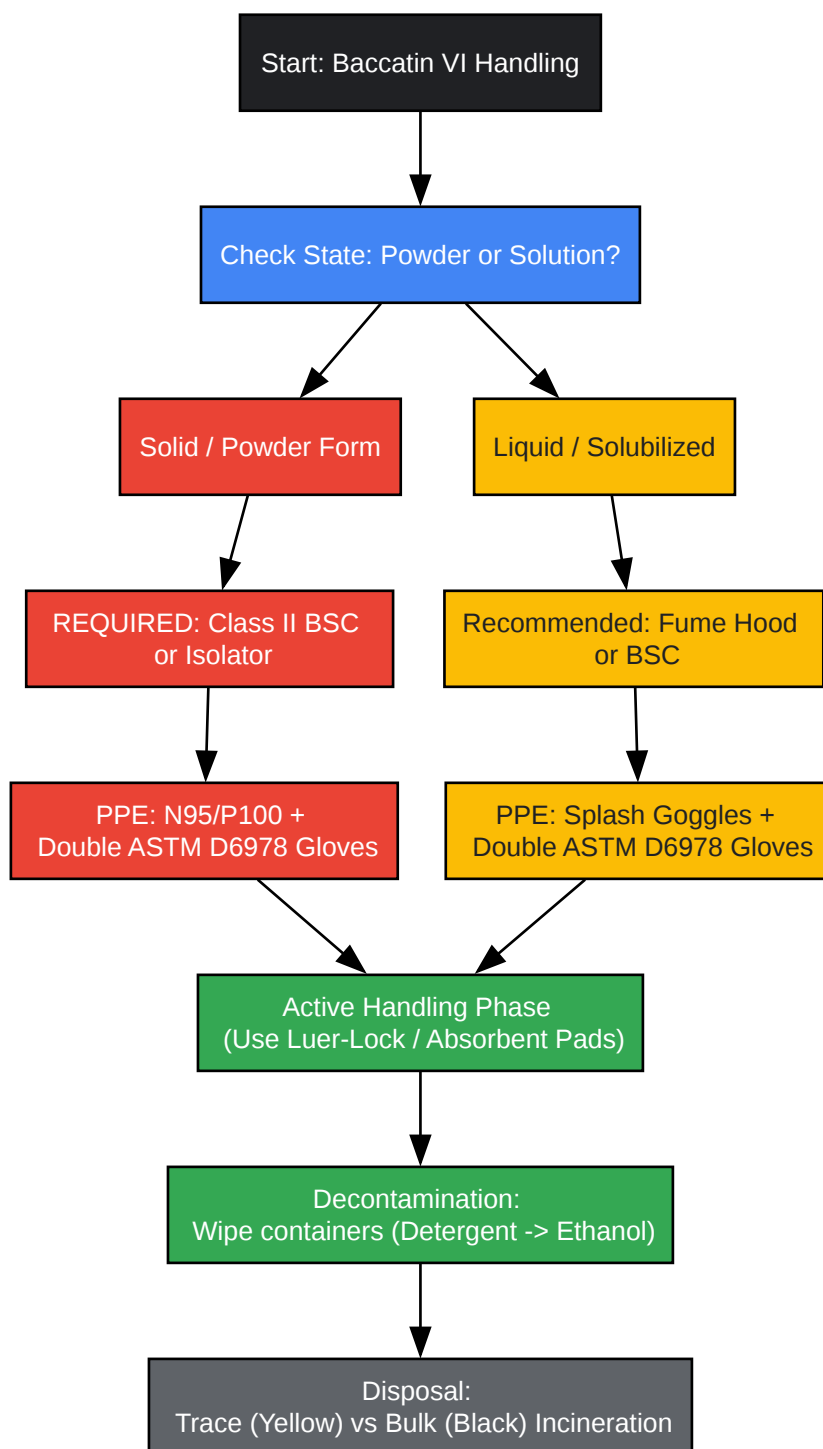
Start: Baccatin VI Handling

Check State: Powder or Solution?

Solid / Powder Form

Liquid / Solubilized

REQUIRED: Class II BSC or Isolator

Recommended: Fume Hood or BSC

PPE: N95/P100 + Double ASTM D6978 Gloves

PPE: Splash Goggles + Double ASTM D6978 Gloves

Active Handling Phase (Use Luer-Lock / Absorbent Pads)

Decontamination: Wipe containers (Detergent -> Ethanol)

Disposal: Trace (Yellow) vs Bulk (Black) Incineration